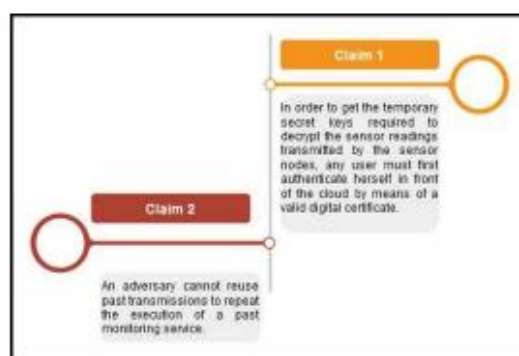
Claim 1

In order to get the temporary secret keys required to decrypt the sensor readings transmitted by the sensor nodes, any user must first authenticate herself in front of the cloud by means of a valid digital certificate.

Claim 2

An adversary cannot reuse past transmissions to repeat the execution of a past monitoring service.